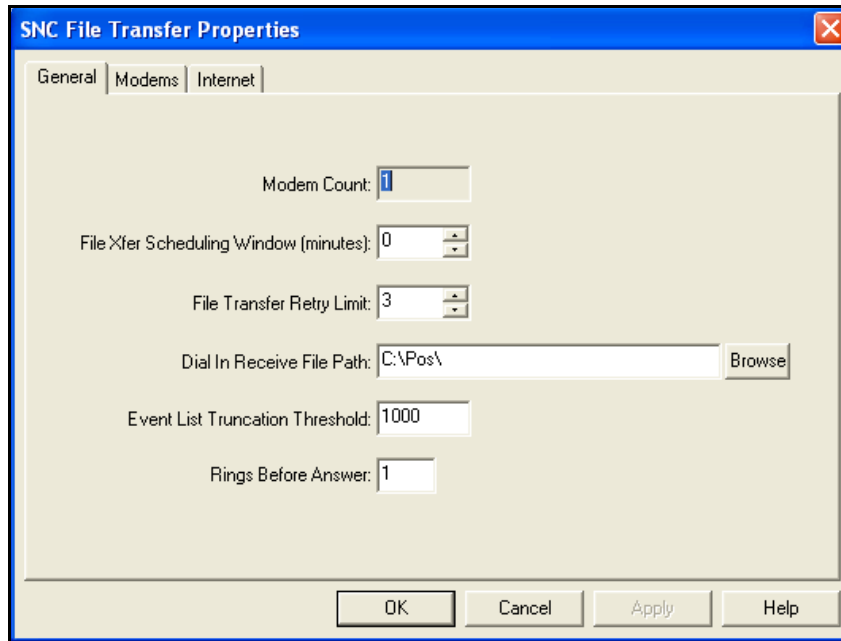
SNC File Transfer Properties

General | Modems | Internet

Modem Count: 1

File Xfer Scheduling Window (minutes): 0

File Transfer Retry Limit: 3

Dial In Receive File Path: C:\Pos\ Browse

Event List Truncation Threshold: 1000

Rings Before Answer: 1

OK Cancel Apply Help